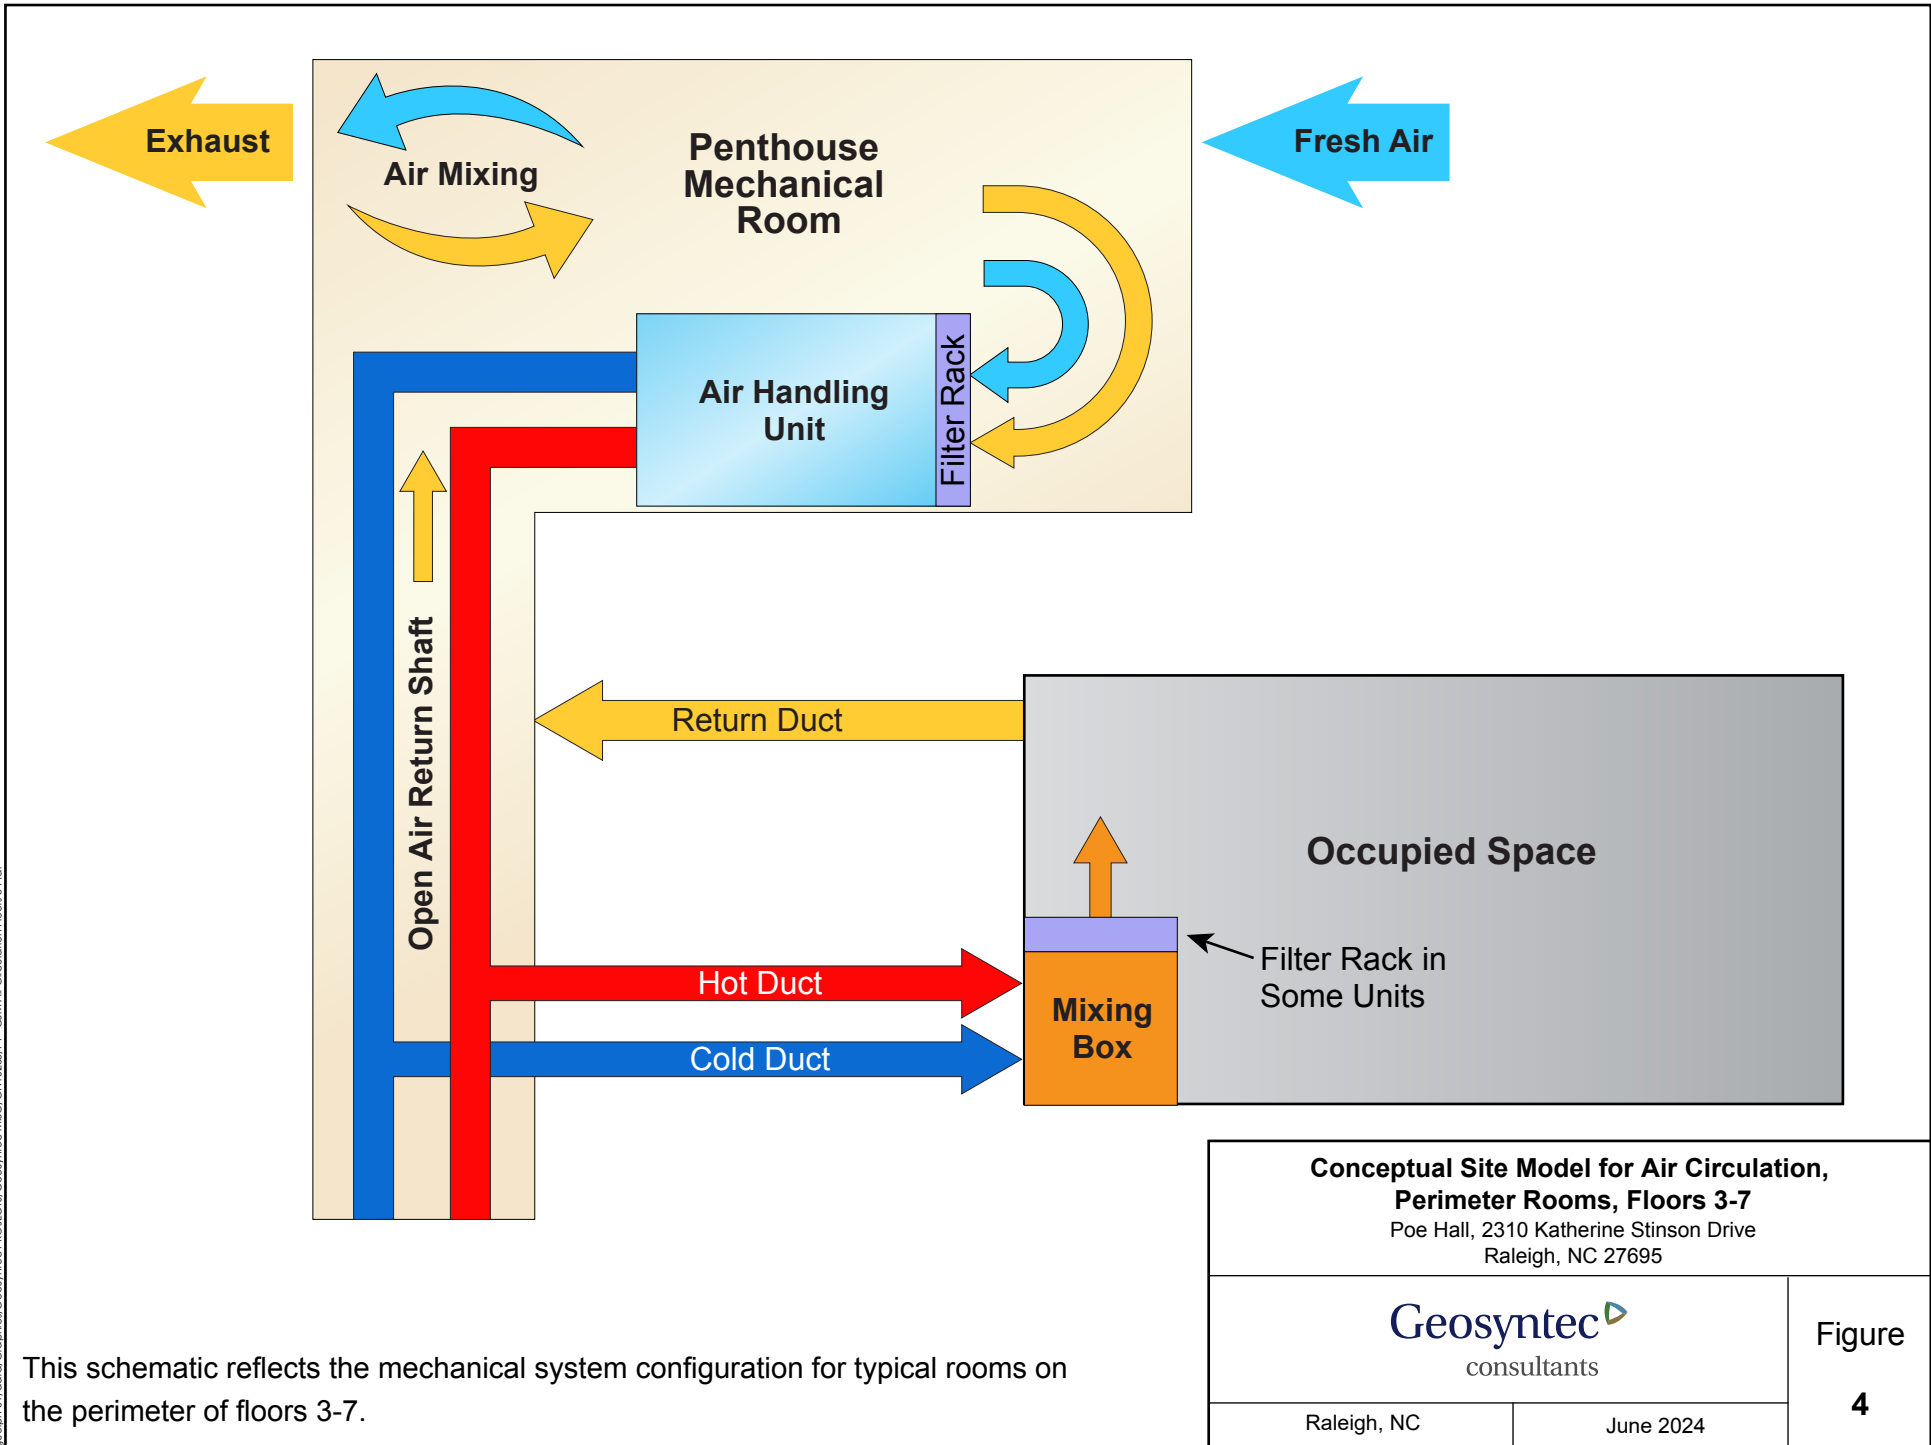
Exhaust

Air Mixing

Penthouse Mechanical Room

Fresh Air

Air Handling Unit

Filter Rack

Open Air Return Shaft

Return Duct

Occupied Space

Filter Rack in Some Units

Mixing Box

Hot Duct

Cold Duct

Conceptual Site Model for Air Circulation, Perimeter Rooms, Floors 3-7
Poe Hall, 2310 Katherine Stinson Drive
Raleigh, NC 27695

Geosyntec
consultants

Figure
4

Raleigh, NC | June 2024

This schematic reflects the mechanical system configuration for typical rooms on the perimeter of floors 3-7.